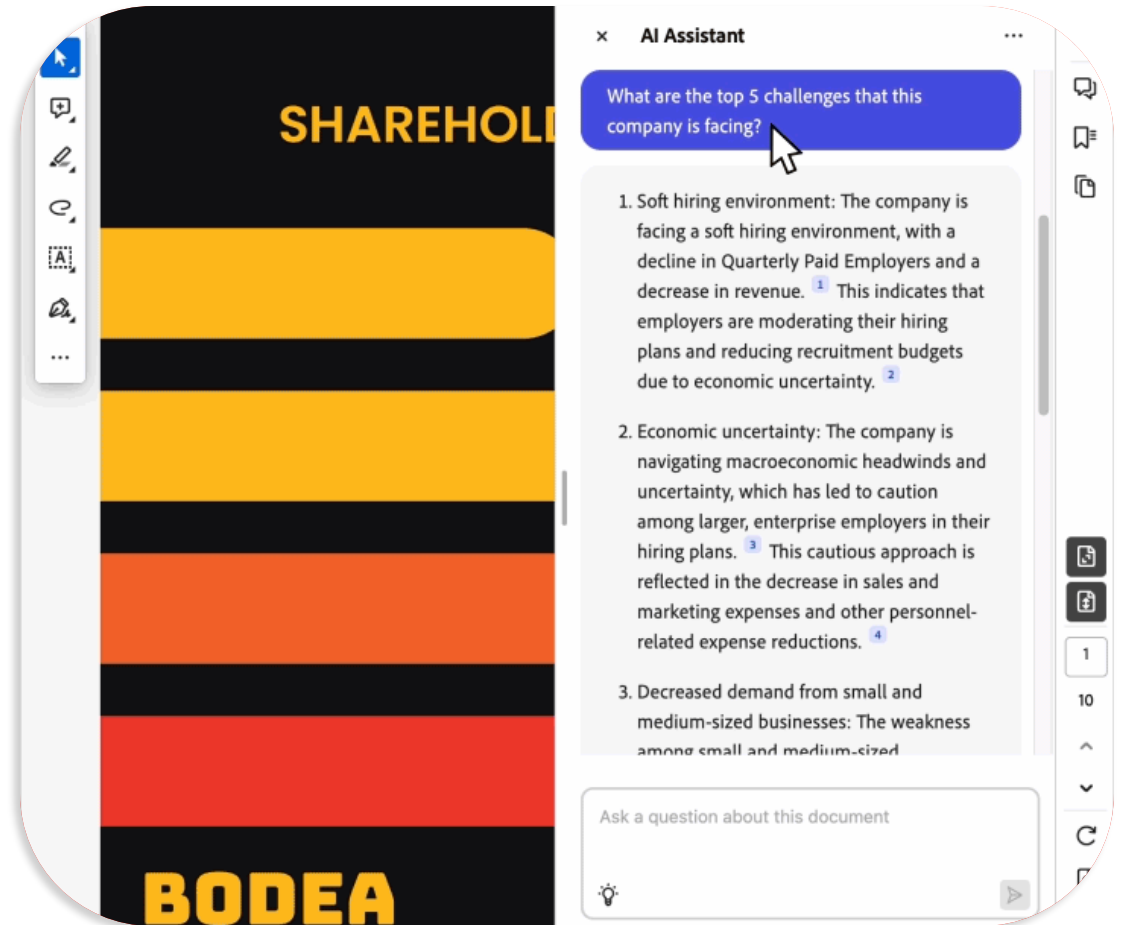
SHAREHOLD

BODEA

AI Assistant

What are the top 5 challenges that this company is facing?

1. Soft hiring environment: The company is facing a soft hiring environment, with a decline in Quarterly Paid Employers and a decrease in revenue. 1 This indicates that employers are moderating their hiring plans and reducing recruitment budgets due to economic uncertainty. 2

2. Economic uncertainty: The company is navigating macroeconomic headwinds and uncertainty, which has led to caution among larger, enterprise employers in their hiring plans. 3 This cautious approach is reflected in the decrease in sales and marketing expenses and other personnel-related expense reductions. 4

3. Decreased demand from small and medium-sized businesses: The weakness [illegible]

Ask a question about this document

1
10